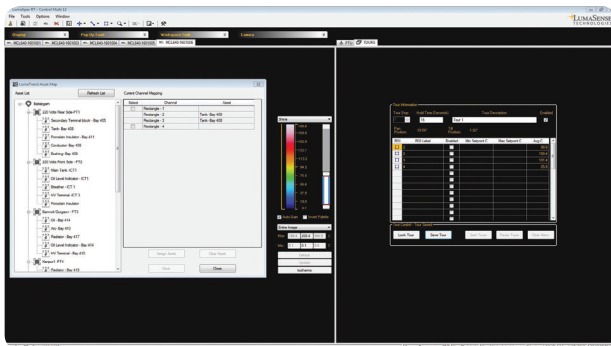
LumaSpec RT - Control Multi 12
File Tools Options Window

LUMASENSE TECHNOLOGIES

Display
Pop Up Tools
Workspace Tools
Camera

MCL640-160103 MCL640-160103 MCL640-160104 MCL640-160105 MCL640-160106

PTZ TOURS

LumaFusion Asset Map

Asset List
Refresh List

Substation
220 Volts Rear Side-PT1
Secondary Terminal block - Bay 405
Tank - Bay 405
Porcelain Insulator - Bay 411
Conductor - Bay 408
Bushing - Bay 406
220 Volts Front Side - PT2
Main Tank - ICT1
Oil Level Indicator - ICT1
Breather - ICT 1
HV Terminal - ICT 1
Porcelain Insulator
Element Diagram - PT3
Oil - Bay 414
Arc - Bay 415
Radiator - Bay 417
Oil Level Indicator - Bay 414
HV Terminal - Bay 410
Element PT4
Radiator - Bay 413

Current Channel Mapping

| Select | Channel | Asset |
|---|---|---|
| | Rectangle - 1 | |
| | Rectangle - 2 | Tank - Bay 405 |
| | Rectangle - 3 | Tank - Bay 405 |
| | Rectangle - 4 | |

Assign Assets
Clear Assets
Save
Close

Auto Scale
Invert Palette
Upload
Isotherms

Tour Information
Tour Stop
Hold Time (Seconds)
Tour Description
Enabled
10
Tour 1

| ROI | ROI Label | Enabled | Min Setpoint C | Max Setpoint C | Avg C |
|---|---|---|---|---|---|

Load Tour
Save Tour
Start Tours
Pause Tours
Stop Tours